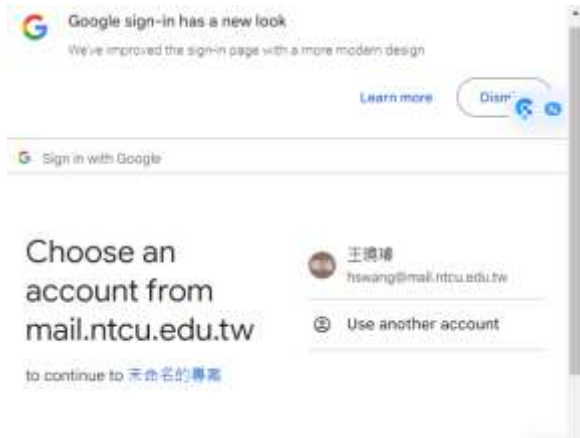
Google sign-in has a new look

We've improved the sign-in page with a more modern design

Learn more

Dism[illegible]

G Sign in with Google

Choose an account from mail.ntcu.edu.tw

to continue to 未命名的專案

王德埔
hswang@mail.ntcu.edu.tw

Use another account